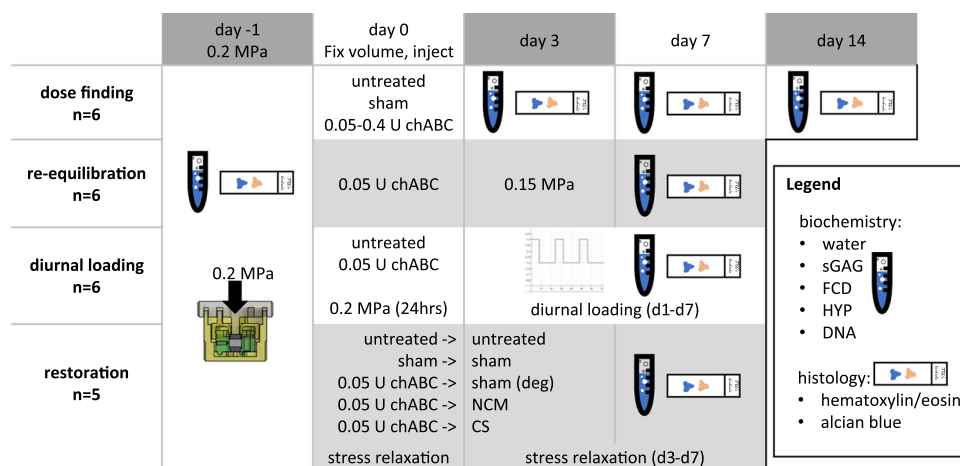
| | day -1 0.2 MPa | day 0 Fix volume, inject | day 3 | day 7 | day 14 |
|---|---|---|---|---|---|
| **dose finding n=6** | | untreated sham 0.05-0.4 U chABC | | | |
| **re-equilibration n=6** | | 0.05 U chABC | 0.15 MPa | | |
| **diurnal loading n=6** | 0.2 MPa | untreated 0.05 U chABC 0.2 MPa (24hrs) | diurnal loading (d1-d7) | | |
| **restoration n=5** | | untreated -> sham -> 0.05 U chABC -> 0.05 U chABC -> 0.05 U chABC -> stress relaxation | untreated sham sham (deg) NCM CS stress relaxation (d3-d7) | | |

**Legend**

biochemistry:
• water
• sGAG
• FCD
• HYP
• DNA

histology:
• hematoxylin/eosin
• alcian blue